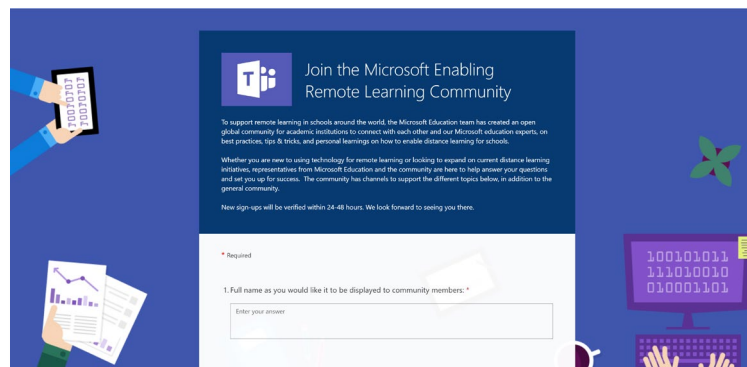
Join the Microsoft Enabling Remote Learning Community

To support remote learning in schools around the world, the Microsoft Education team has created an open global community for academic institutions to connect with each other and our Microsoft education experts, on best practices, tips & tricks, and personal learnings on how to enable distance learning for schools.

Whether you are new to using technology for remote learning or looking to expand on current distance learning initiatives, representatives from Microsoft Education and the community are here to help answer your questions and set you up for success. The community has channels to support the different topics below, in addition to the general community.

New sign-ups will be verified within 24-48 hours. We look forward to seeing you there.

* Required

1. Full name as you would like it to be displayed to community members: *

Enter your answer

100101011
111010010
010001101